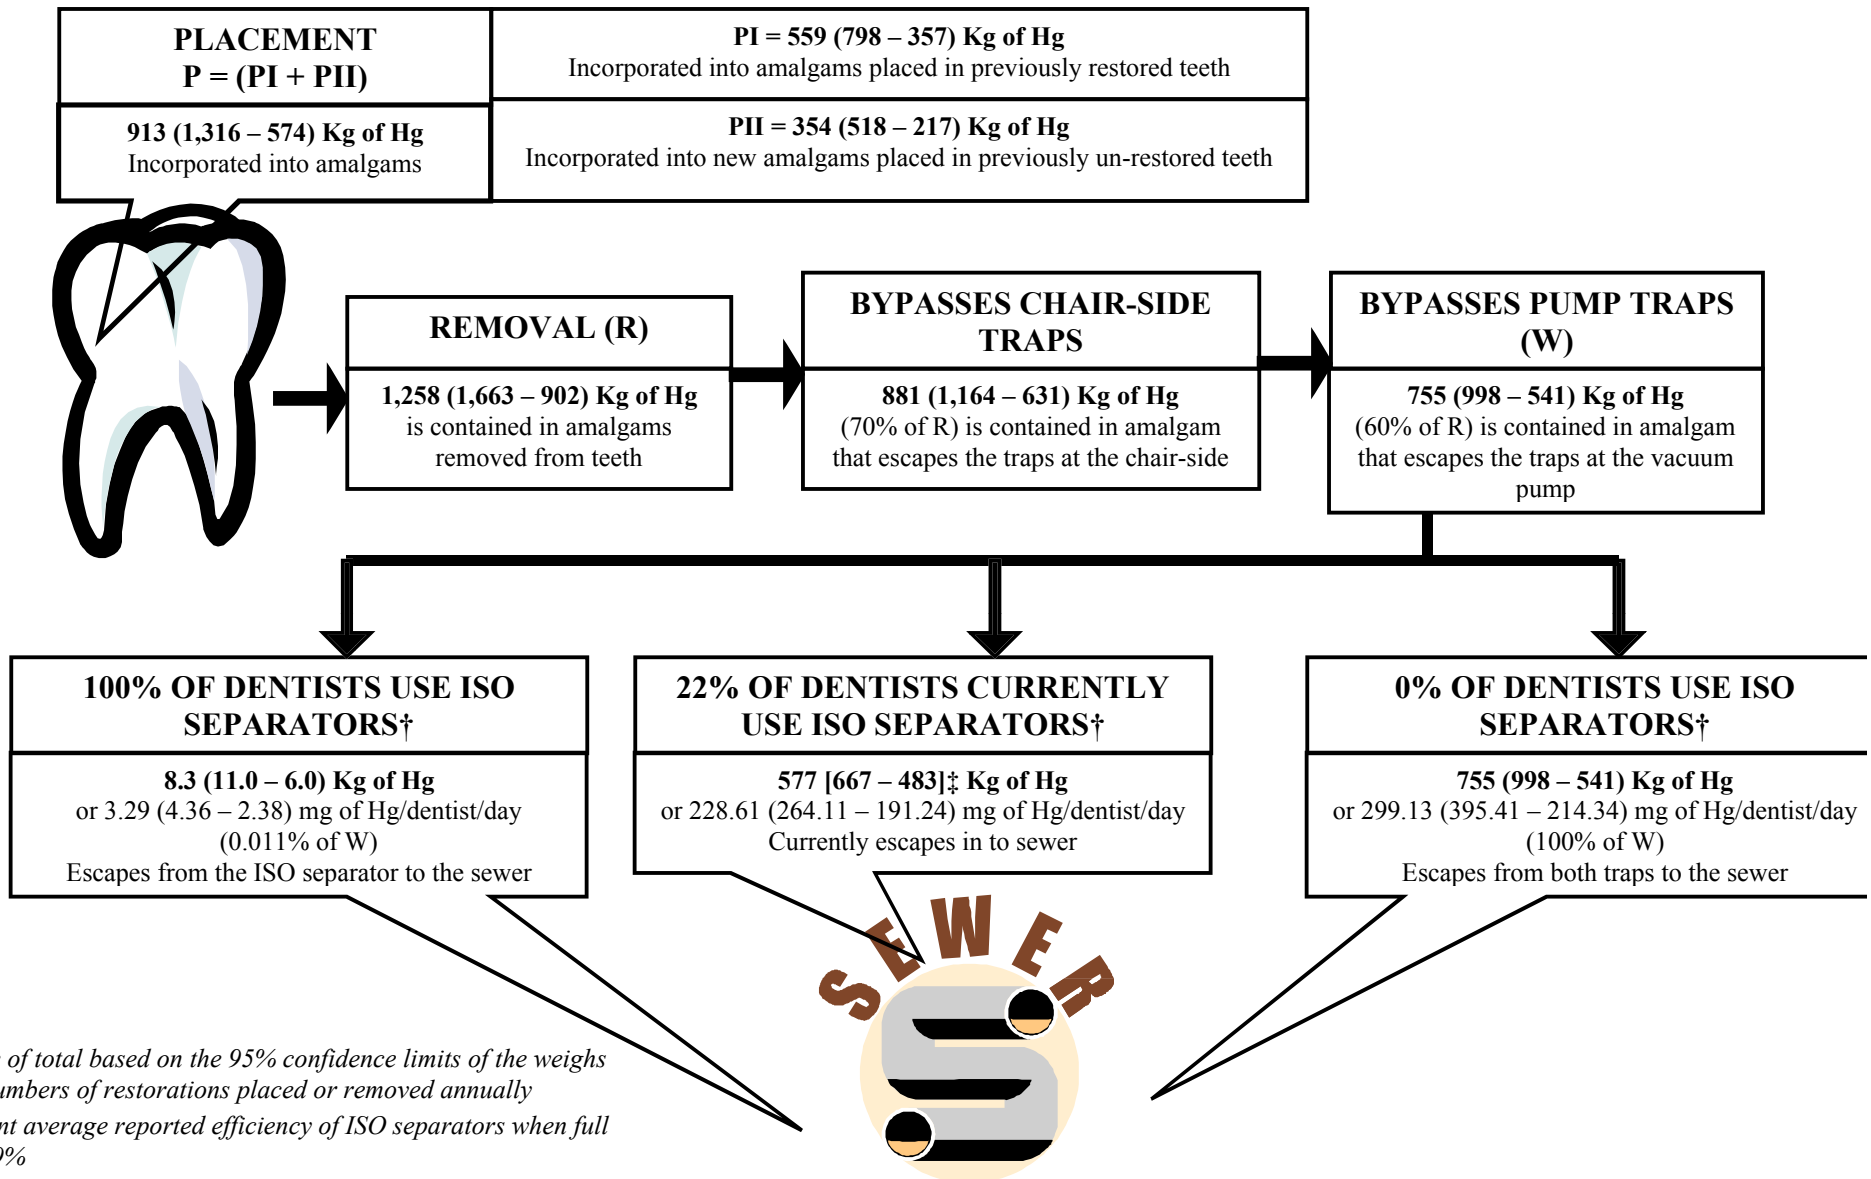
PLACEMENT
P = (PI + PII)

913 (1,316 – 574) Kg of Hg
Incorporated into amalgams

PI = 559 (798 – 357) Kg of Hg
Incorporated into amalgams placed in previously restored teeth

PII = 354 (518 – 217) Kg of Hg
Incorporated into new amalgams placed in previously un-restored teeth

REMOVAL (R)

1,258 (1,663 – 902) Kg of Hg
is contained in amalgams removed from teeth

BYPASSES CHAIR-SIDE TRAPS

881 (1,164 – 631) Kg of Hg
(70% of R) is contained in amalgam that escapes the traps at the chair-side

BYPASSES PUMP TRAPS (W)

755 (998 – 541) Kg of Hg
(60% of R) is contained in amalgam that escapes the traps at the vacuum pump

100% OF DENTISTS USE ISO SEPARATORS†

8.3 (11.0 – 6.0) Kg of Hg
or 3.29 (4.36 – 2.38) mg of Hg/dentist/day
(0.011% of W)
Escapes from the ISO separator to the sewer

22% OF DENTISTS CURRENTLY USE ISO SEPARATORS†

577 [667 – 483]‡ Kg of Hg
or 228.61 (264.11 – 191.24) mg of Hg/dentist/day
Currently escapes in to sewer

0% OF DENTISTS USE ISO SEPARATORS†

755 (998 – 541) Kg of Hg
or 299.13 (395.41 – 214.34) mg of Hg/dentist/day
(100% of W)
Escapes from both traps to the sewer

SEWER

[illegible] of total based on the 95% confidence limits of the weighs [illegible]umbers of restorations placed or removed annually
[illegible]nt average reported efficiency of ISO separators when full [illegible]%